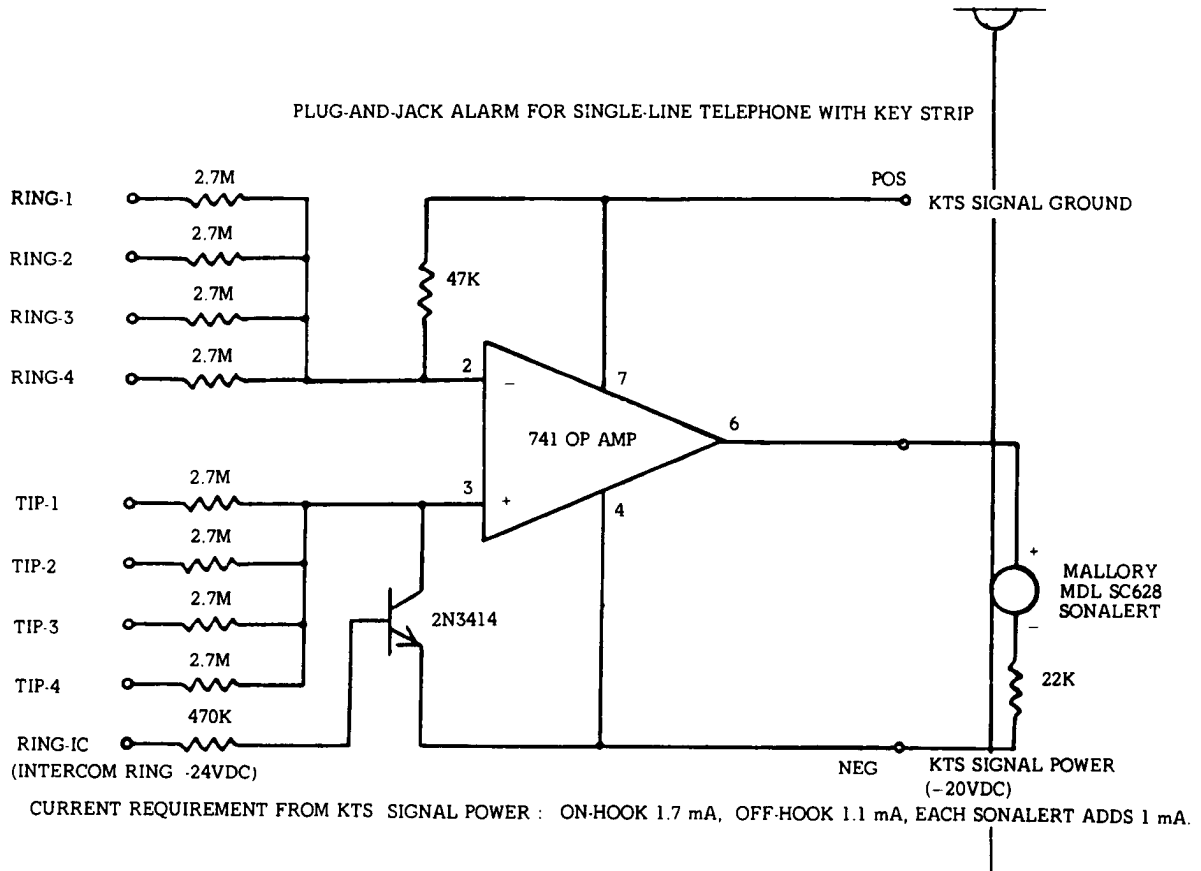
PLUG-AND-JACK ALARM FOR SINGLE-LINE TELEPHONE WITH KEY STRIP

RING-1
2.7M
RING-2
2.7M
RING-3
2.7M
RING-4
2.7M

47K

POS
KTS SIGNAL GROUND

2
−
7
741 OP AMP
6
3
+
4

TIP-1
2.7M
TIP-2
2.7M
TIP-3
2.7M
TIP-4
2.7M

2N3414

+
MALLORY
MDL SC628
SONALERT
−
22K

RING-IC
470K
(INTERCOM RING -24VDC)

NEG
KTS SIGNAL POWER
(−20VDC)

CURRENT REQUIREMENT FROM KTS SIGNAL POWER : ON-HOOK 1.7 mA, OFF-HOOK 1.1 mA, EACH SONALERT ADDS 1 mA.